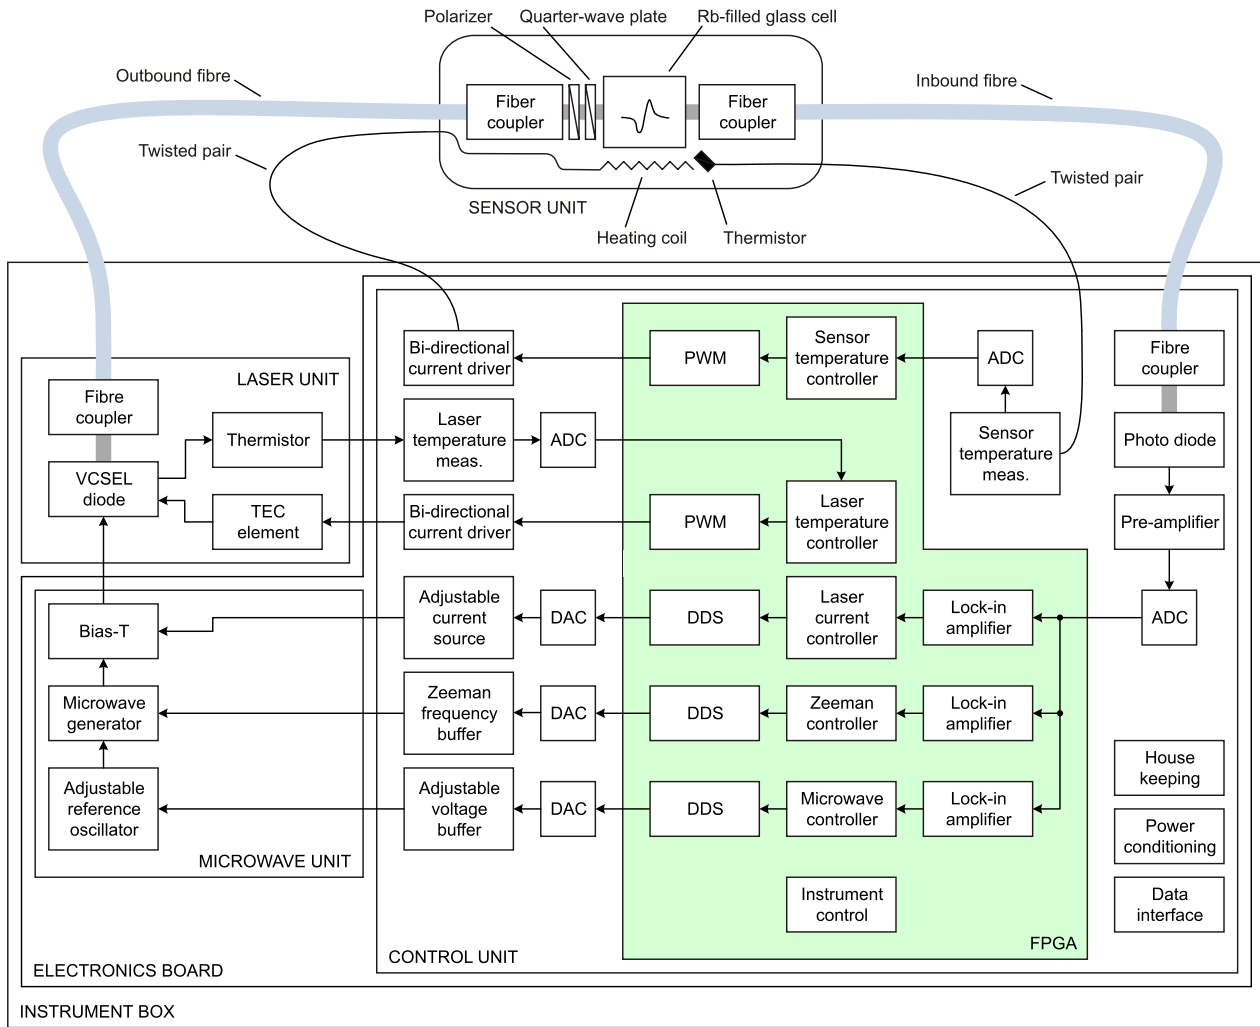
Polarizer
Quarter-wave plate
Rb-filled glass cell
Outbound fibre
Inbound fibre
Fiber coupler
Fiber coupler
Twisted pair
Twisted pair
SENSOR UNIT
Heating coil
Thermistor

LASER UNIT
Fibre coupler
VCSEL diode
Thermistor
TEC element

Bi-directional current driver
Laser temperature meas.
ADC
Bi-directional current driver
PWM
Sensor temperature controller
ADC
Sensor temperature meas.
PWM
Laser temperature controller

Fibre coupler
Photo diode
Pre-amplifier
ADC

Bias-T
Microwave generator
Adjustable reference oscillator
MICROWAVE UNIT

Adjustable current source
DAC
DDS
Laser current controller
Lock-in amplifier
Zeeman frequency buffer
DAC
DDS
Zeeman controller
Lock-in amplifier
Adjustable voltage buffer
DAC
DDS
Microwave controller
Lock-in amplifier
Instrument control
FPGA

House keeping
Power conditioning
Data interface

CONTROL UNIT
ELECTRONICS BOARD
INSTRUMENT BOX